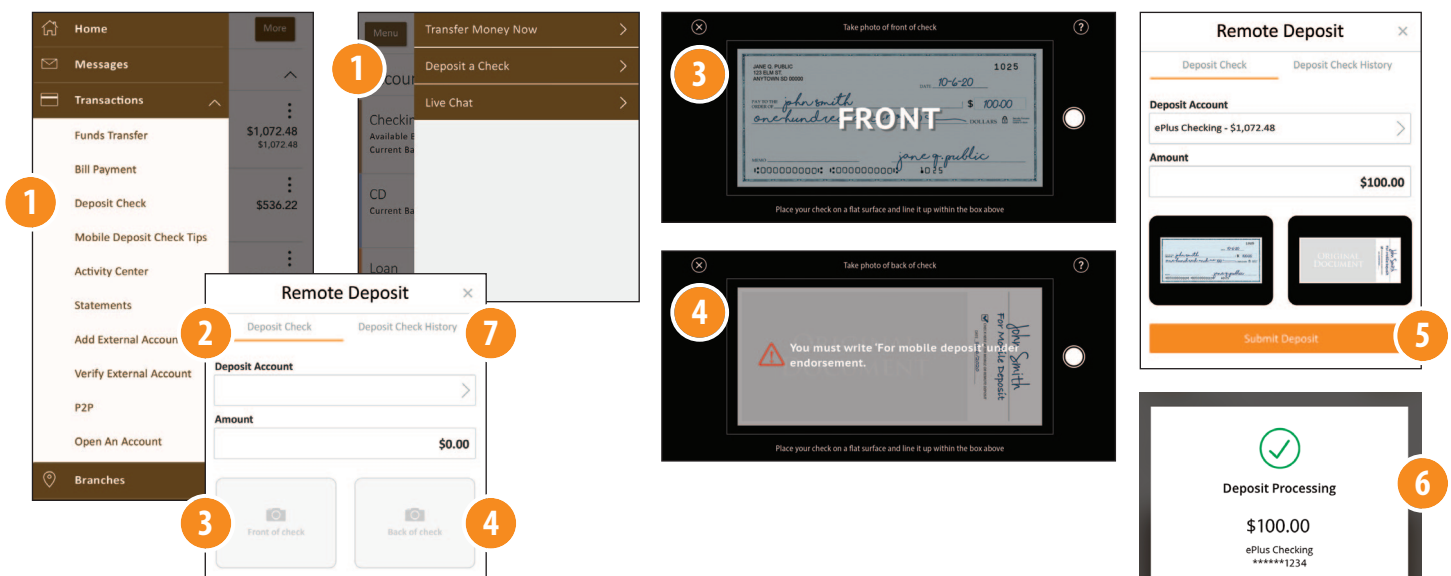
Home
Messages
Transactions
Funds Transfer
Bill Payment
1
Deposit Check
Mobile Deposit Check Tips
Activity Center
Statements
Add External Account
Verify External Account
P2P
Open An Account
Branches

More
$1,072.48
$1,072.48
$536.22

Menu
1
Accou
Checkin
Available B
Current Ba
CD
Current Ba
Loan
Transfer Money Now
Deposit a Check
Live Chat

Remote Deposit
2
Deposit Check
Deposit Check History
7
Deposit Account
Amount
$0.00
3
Front of check
Back of check
4

Take photo of front of check
3
JANE Q. PUBLIC
123 ELM ST.
ANYTOWN SD 00000
1025
10-6-20
john smith
$ 100.00
one hundred
FRONT
DOLLARS
jane q. public
1025
Place your check on a flat surface and line it up within the box above

Take photo of back of check
4
You must write 'For mobile deposit' under endorsement.
John Smith
For Mobile Deposit
Place your check on a flat surface and line it up within the box above

Remote Deposit
Deposit Check
Deposit Check History
Deposit Account
ePlus Checking - $1,072.48
Amount
$100.00
ORIGINAL DOCUMENT
Submit Deposit
5

Deposit Processing
6
$100.00
ePlus Checking
******1234